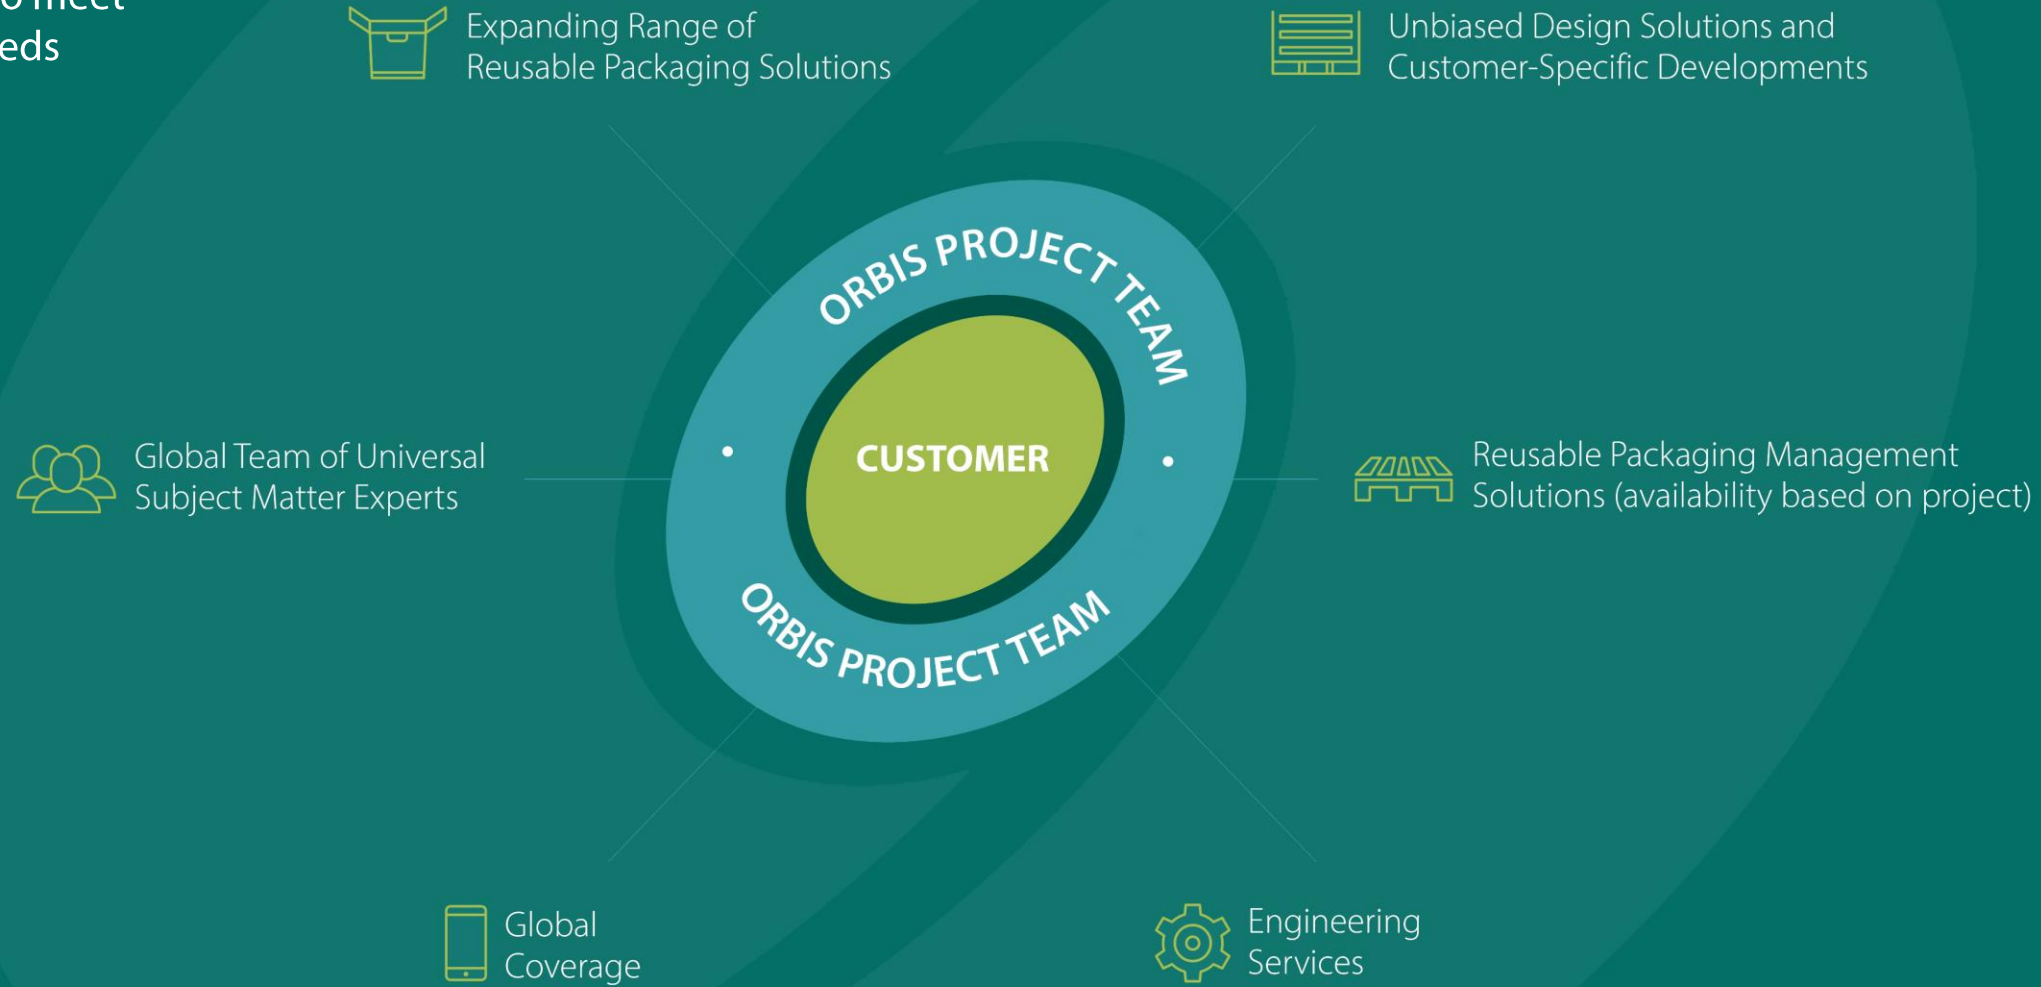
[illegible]
eds

Expanding Range of Reusable Packaging Solutions

Unbiased Design Solutions and Customer-Specific Developments

ORBIS PROJECT TEAM

CUSTOMER

ORBIS PROJECT TEAM

Global Team of Universal Subject Matter Experts

Reusable Packaging Management Solutions (availability based on project)

Global Coverage

Engineering Services